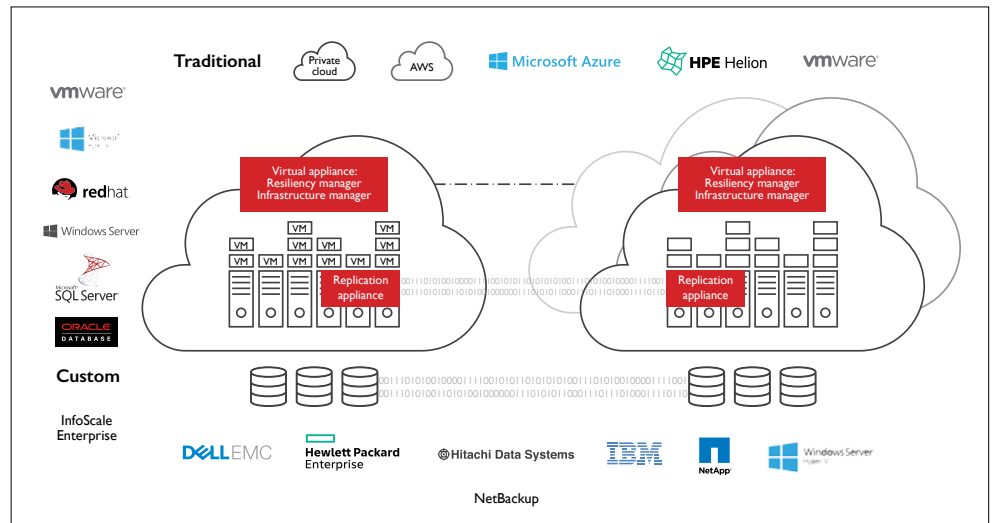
Traditional

Private cloud

AWS

Microsoft Azure

HPE Helion

vmware

vmware

Microsoft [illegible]

redhat

Windows Server

Microsoft SQL Server

ORACLE DATABASE

Custom

InfoScale Enterprise

Virtual appliance: Resiliency manager Infrastructure manager

VM VM VM VM VM VM VM VM VM VM VM VM

Replication appliance

Virtual appliance: Resiliency manager Infrastructure manager

Replication appliance

DELLEMC

Hewlett Packard Enterprise

Hitachi Data Systems

IBM

NetApp

Windows Server Hyper-V

NetBackup